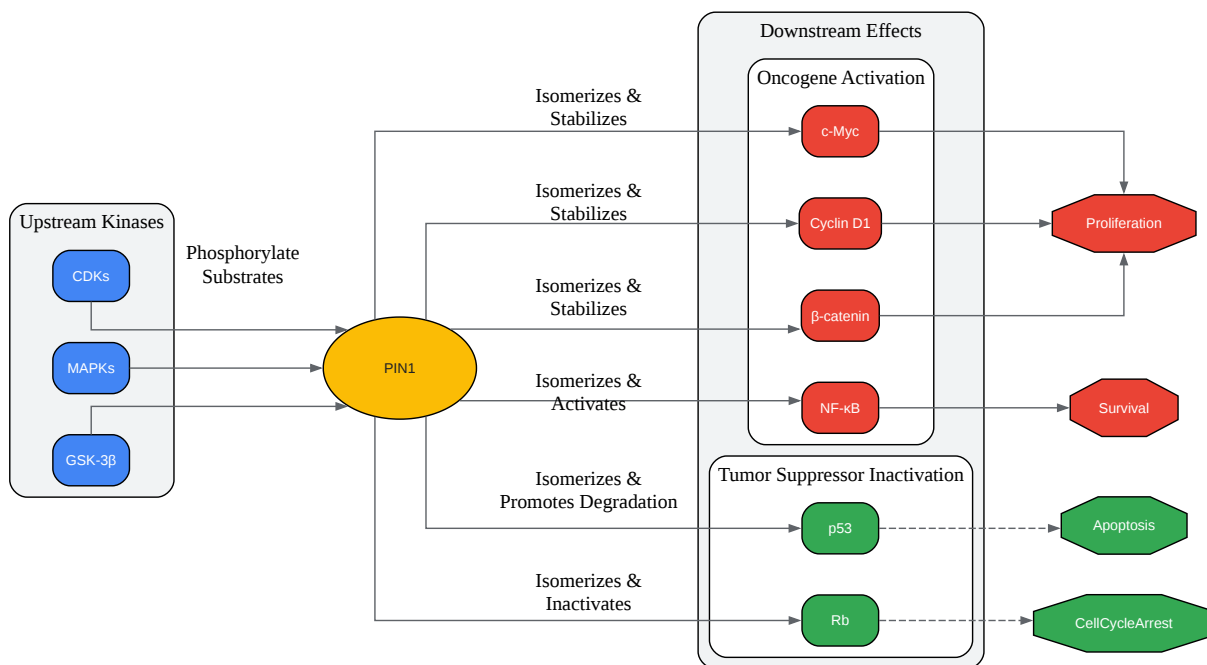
Upstream Kinases

CDKs

MAPKs

GSK-3β

Phosphorylate Substrates

PIN1

Isomerizes & Stabilizes

Isomerizes & Stabilizes

Isomerizes & Stabilizes

Isomerizes & Activates

Isomerizes & Promotes Degradation

Isomerizes & Inactivates

Downstream Effects

Oncogene Activation

c-Myc

Cyclin D1

β-catenin

NF-κB

Tumor Suppressor Inactivation

p53

Rb

Proliferation

Survival

Apoptosis

CellCycleArrest